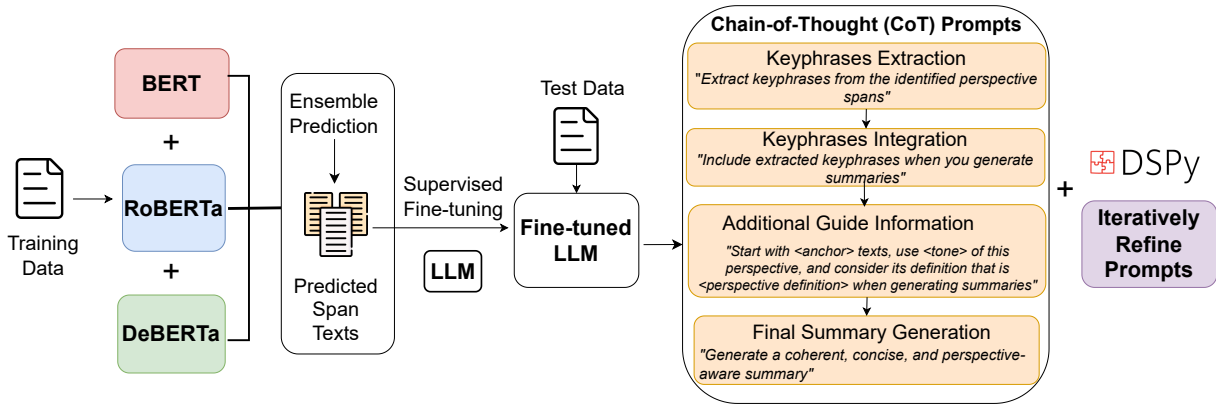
Training Data

BERT

+

RoBERTa

+

DeBERTa

Ensemble Prediction

Predicted Span Texts

Supervised Fine-tuning

LLM

Test Data

Fine-tuned LLM

Chain-of-Thought (CoT) Prompts

Keyphrases Extraction
"Extract keyphrases from the identified perspective spans"

Keyphrases Integration
"Include extracted keyphrases when you generate summaries"

Additional Guide Information
"Start with <anchor> texts, use <tone> of this perspective, and consider its definition that is <perspective definition> when generating summaries"

Final Summary Generation
"Generate a coherent, concise, and perspective-aware summary"

+

DSPy

Iteratively Refine Prompts